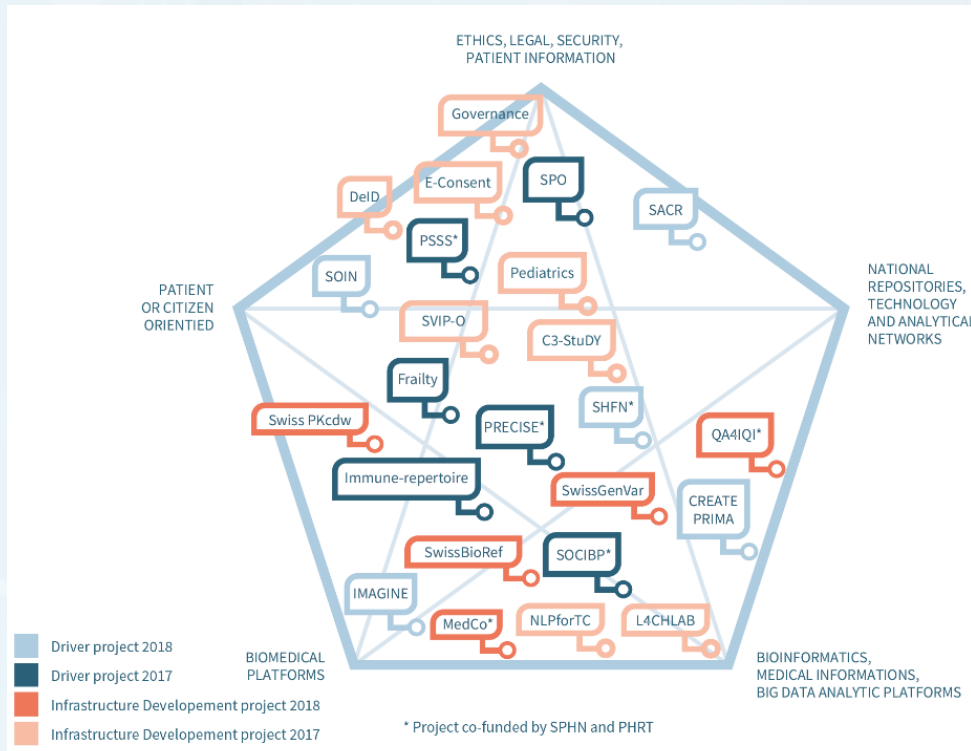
ETHICS, LEGAL, SECURITY, PATIENT INFORMATION

NATIONAL REPOSITORIES, TECHNOLOGY AND ANALYTICAL NETWORKS

BIOINFORMATICS, MEDICAL INFORMATIONS, BIG DATA ANALYTIC PLATFORMS

BIOMEDICAL PLATFORMS

PATIENT OR CITIZEN ORIENTIED

Governance

DelD

E-Consent

SPO

SACR

PSSS*

SOIN

Pediatrics

SVIP-O

C3-StuDY

Frailty

SHFN*

Swiss PKcdw

PRECISE*

QA4IQI*

Immune-repertoire

SwissGenVar

CREATE PRIMA

SwissBioRef

SOCIBP*

IMAGINE

MedCo*

NLPforTC

L4CHLAB

Driver project 2018

Driver project 2017

Infrastructure Developement project 2018

Infrastructure Developement project 2017

* Project co-funded by SPHN and PHRT